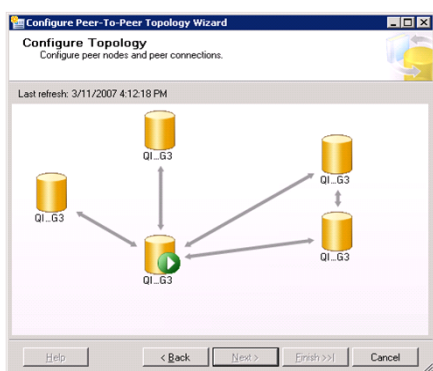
Configure Peer-To-Peer Topology Wizard

Configure Topology
Configure peer nodes and peer connections.

Last refresh: 3/11/2007 4:12:18 PM

QI...G3

QI...G3

QI...G3

QI...G3

QI...G3

QI...G3

Help

< Back

Next >

Finish >>|

Cancel